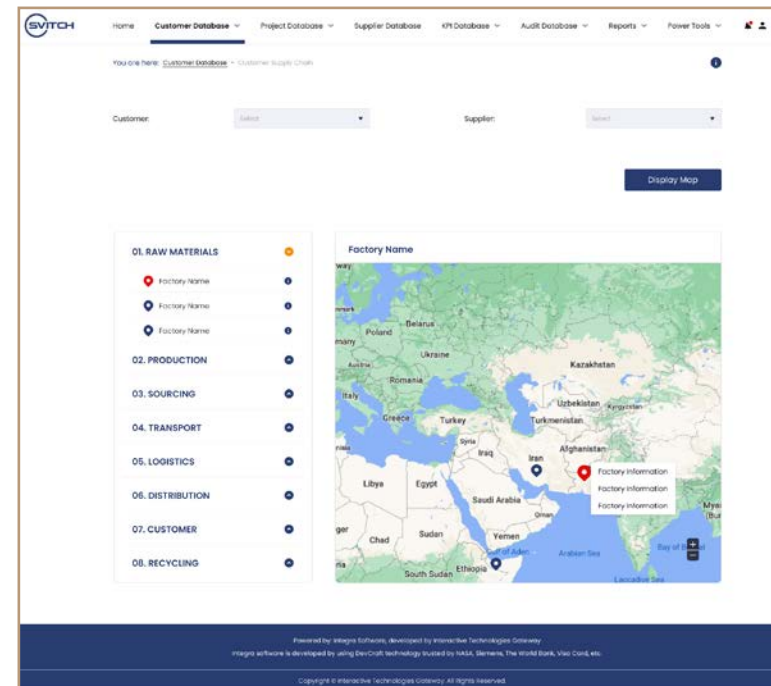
SVITCH

Home Customer Database Project Database Supplier Database KPI Database Audit Database Reports Power Tools

You are here: Customer Database › Customer Supply Chain

Customer: Select

Supplier: Select

Display Map

01. RAW MATERIALS
Factory Name
Factory Name
Factory Name
02. PRODUCTION
03. SOURCING
04. TRANSPORT
05. LOGISTICS
06. DISTRIBUTION
07. CUSTOMER
08. RECYCLING

Factory Name

Poland Belarus Ukraine Austria Romania Italy Greece Turkey Kazakhstan Uzbekistan Kyrgyzstan Turkmenistan Syria Iraq Afghanistan Iran Libya Egypt Saudi Arabia Oman Chad Sudan Yemen Gulf of Aden Arabian Sea Bay of Bengal South Sudan Ethiopia Laccadive Sea

Factory Information
Factory Information
Factory Information

Powered by Integra Software, developed by Interactive Technologies Gateway
Integra software is developed by using DevCraft technology trusted by NASA, Siemens, The World Bank, Visa Card, etc.

Copyright © Interactive Technologies Gateway. All Rights Reserved.